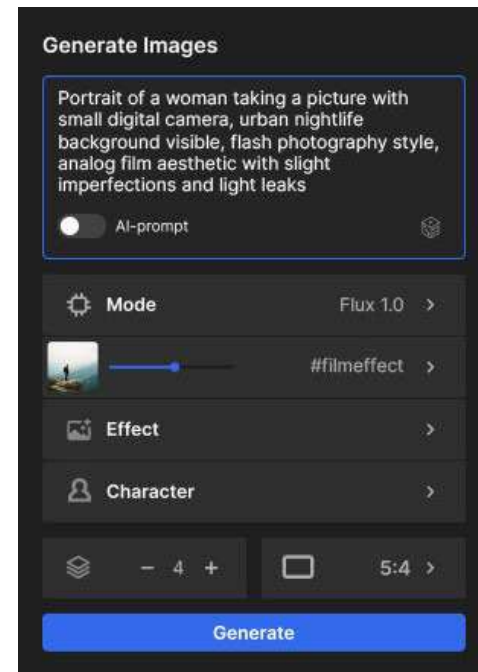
Generate Images

Portrait of a woman taking a picture with small digital camera, urban nightlife background visible, flash photography style, analog film aesthetic with slight imperfections and light leaks

AI-prompt

Mode Flux 1.0 >

#filmeffect >

Effect >

Character >

− 4 +

5:4 >

Generate